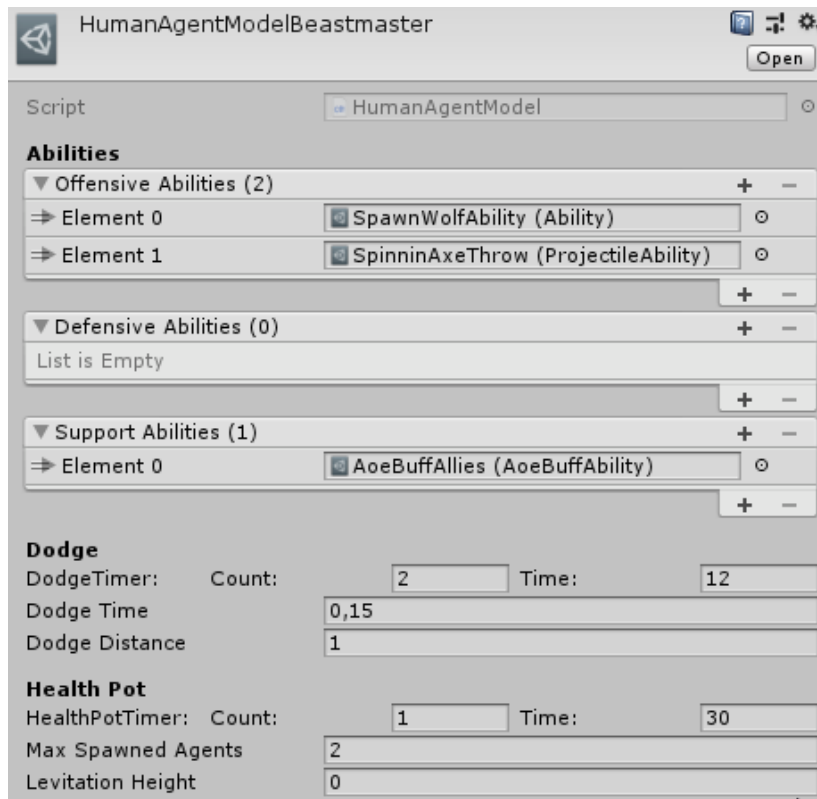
HumanAgentModelBeastmaster

Open

Script HumanAgentModel

**Abilities**

Offensive Abilities (2) + −

Element 0 SpawnWolfAbility (Ability)

Element 1 SpinninAxeThrow (ProjectileAbility)

+ −

Defensive Abilities (0) + −

List is Empty

+ −

Support Abilities (1) + −

Element 0 AoeBuffAllies (AoeBuffAbility)

+ −

**Dodge**

DodgeTimer: Count: 2 Time: 12

Dodge Time 0,15

Dodge Distance 1

**Health Pot**

HealthPotTimer: Count: 1 Time: 30

Max Spawned Agents 2

Levitation Height 0